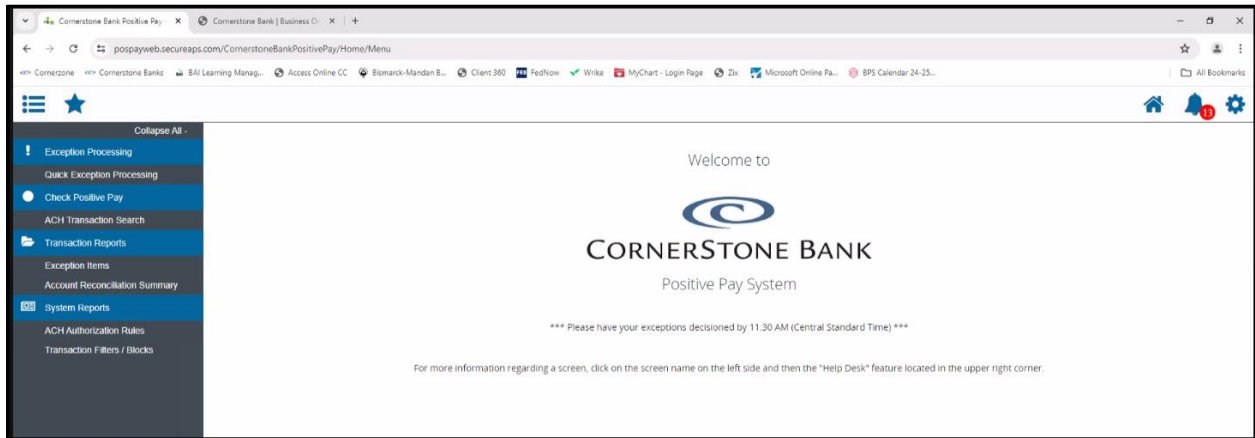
Cornerstone Bank Positive Pay ×
Cornerstone Bank | Business O ×
+

pospayweb.secureaps.com/CornerstoneBankPositivePay/Home/Menu

Cornerzone | Cornerstone Banks | BAI Learning Manag... | Access Online CC | Bismarck-Mandan B... | Client 360 | FedNow | Wrike | MyChart - Login Page | Zix | Microsoft Online Pa... | BPS Calendar 24-25... | All Bookmarks

13

Collapse All -
Exception Processing
Quick Exception Processing
Check Positive Pay
ACH Transaction Search
Transaction Reports
Exception Items
Account Reconciliation Summary
System Reports
ACH Authorization Rules
Transaction Filters / Blocks

Welcome to

CORNERSTONE BANK

Positive Pay System

*** Please have your exceptions decisioned by 11:30 AM (Central Standard Time) ***

For more information regarding a screen, click on the screen name on the left side and then the "Help Desk" feature located in the upper right corner.